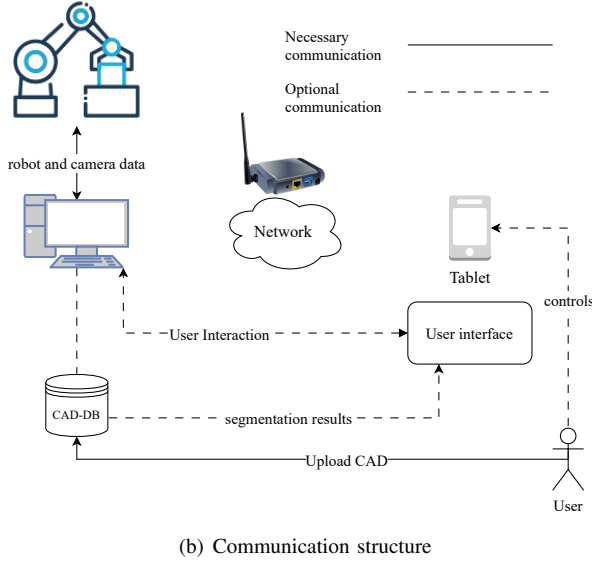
Necessary communication

Optional communication

robot and camera data

Network

Tablet

controls

User Interaction

User interface

CAD-DB

segmentation results

Upload CAD

User

(b) Communication structure